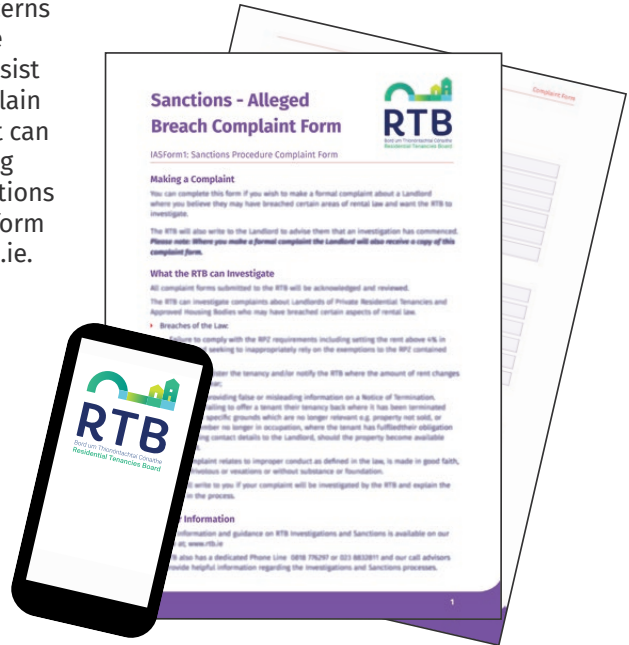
erns
e
sist
lain
t can
g
ations
orm
.ie.

Complaint Form

Sanctions - Alleged Breach Complaint Form

RTB
Bord um Thionóntachtaí Cónaithe
Residential Tenancies Board

IASForm1: Sanctions Procedure Complaint Form

Making a Complaint

You can complete this form if you wish to make a formal complaint about a Landlord where you believe they may have breached certain areas of rental law and want the RTB to investigate.

The RTB will also write to the Landlord to advise them that an investigation has commenced. Please note: Where you make a formal complaint the Landlord will also receive a copy of this complaint form.

What the RTB can Investigate

All complaint forms submitted to the RTB will be acknowledged and reviewed.

The RTB can investigate complaints about Landlords of Private Residential Tenancies and Approved Housing Bodies who may have breached certain aspects of rental law.

Breaches of the Law:

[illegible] Failure to comply with the RPZ requirements including setting the rent above 4% in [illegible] seeking to inappropriately rely on the exemptions to the RPZ contained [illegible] law.

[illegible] the tenancy and/or notify the RTB where the amount of rent changes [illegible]

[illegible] providing false or misleading information on a Notice of Termination. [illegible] failing to offer a tenant their tenancy back where it has been terminated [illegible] specific grounds which are no longer relevant e.g. property not sold, or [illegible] member no longer in occupation, where the tenant has fulfilled their obligation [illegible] contact details to the Landlord, should the property become available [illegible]

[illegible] complaint relates to improper conduct as defined in the law, is made in good faith, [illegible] frivolous or vexatious or without substance or foundation.

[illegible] write to you if your complaint will be investigated by the RTB and explain the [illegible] in the process.

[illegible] Information

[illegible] information and guidance on RTB Investigations and Sanctions is available on our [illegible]: www.rtb.ie

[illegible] also has a dedicated Phone Line 0818 776297 or 021 8832811 and our call advisors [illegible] provide helpful information regarding the investigations and Sanctions processes.

1

RTB
Bord um Thionóntachtaí Cónaithe
Residential Tenancies Board